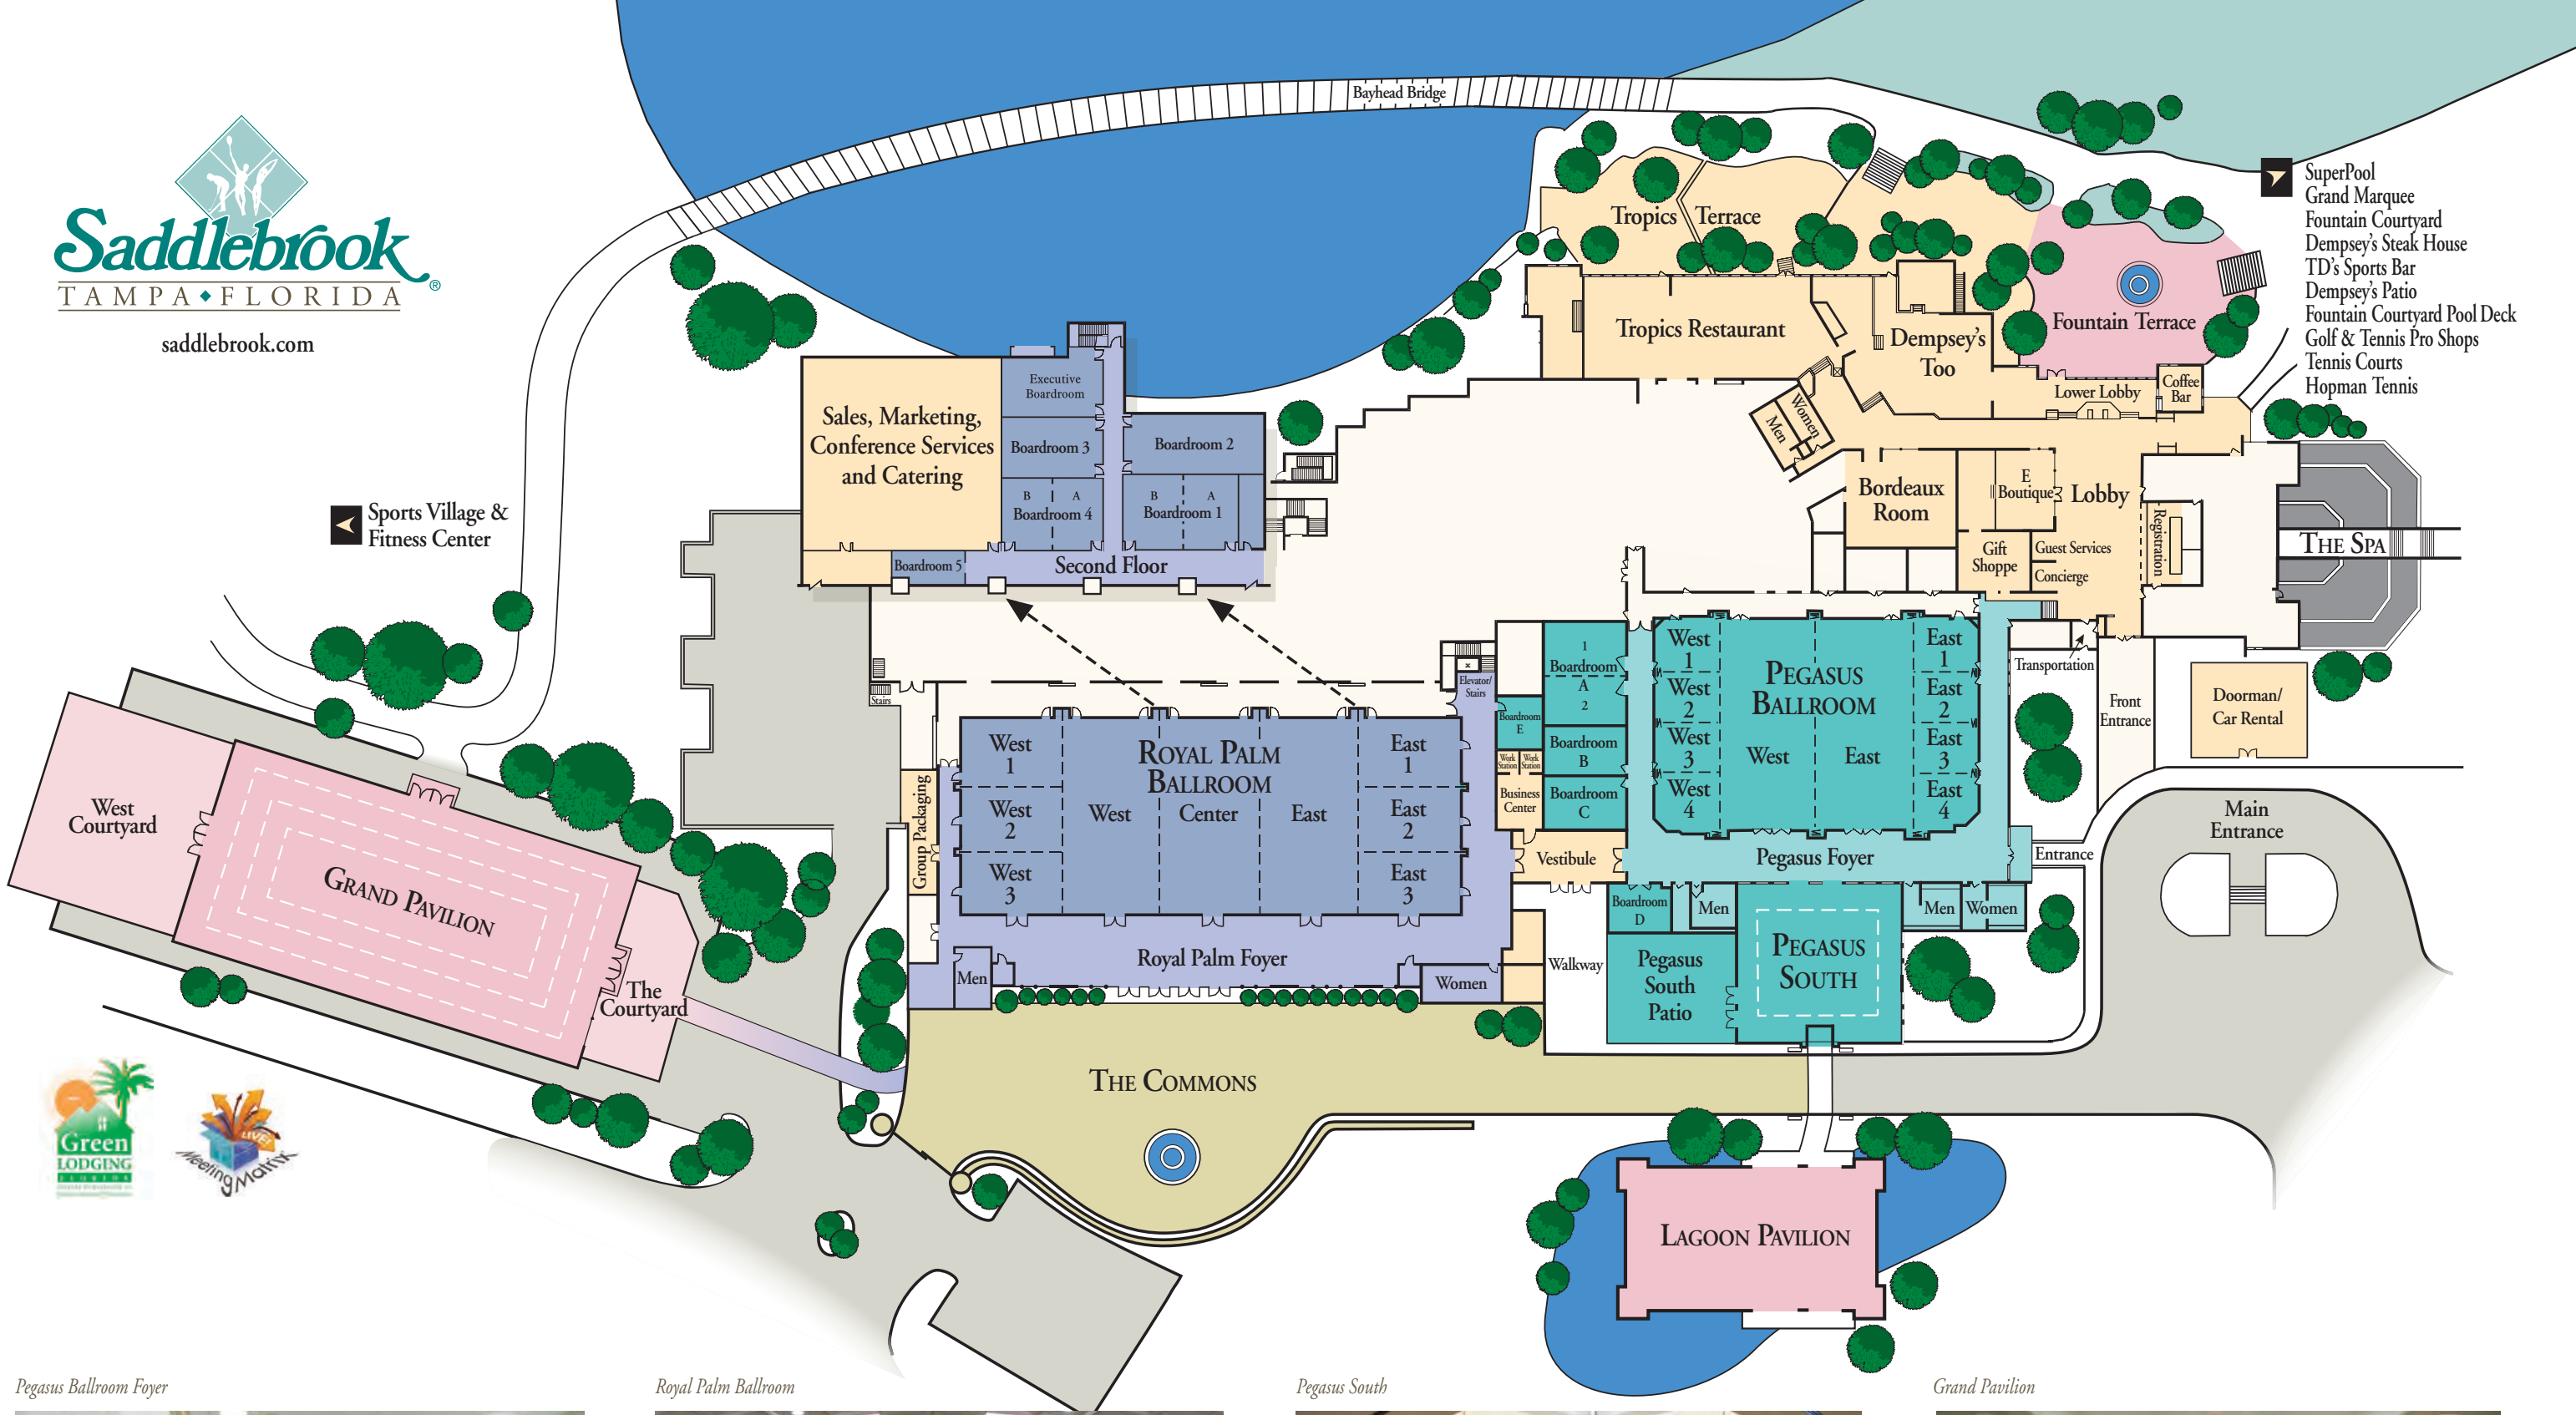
Saddlebrook
TAMPA • FLORIDA
saddlebrook.com

Bayhead Bridge

SuperPool
Grand Marquee
Fountain Courtyard
Dempsey's Steak House
TD's Sports Bar
Dempsey's Patio
Fountain Courtyard Pool Deck
Golf & Tennis Pro Shops
Tennis Courts
Hopman Tennis

Tropics Terrace
Tropics Restaurant
Dempsey's Too
Fountain Terrace
Lower Lobby
Coffee Bar
Men
Women
Bordeaux Room
E Boutique
Lobby
Gift Shoppe
Guest Services
Concierge
Registration
THE SPA
Transportation
Front Entrance
Doorman/ Car Rental
Main Entrance
Entrance

Sales, Marketing, Conference Services and Catering
Executive Boardroom
Boardroom 3
Boardroom 2
B A Boardroom 4
B A Boardroom 1
Boardroom 5
Second Floor

Sports Village & Fitness Center

Stairs
Elevator/ Stairs
1 Boardroom A 2
Boardroom E
Work Station
Work Station
Boardroom B
Business Center
Boardroom C
Vestibule

West 1
West 2
West 3
West 4
PEGASUS BALLROOM
West
East
East 1
East 2
East 3
East 4
Pegasus Foyer
Boardroom D
Men
Men
Women
Pegasus South Patio
PEGASUS SOUTH
Walkway

West 1
West 2
West 3
ROYAL PALM BALLROOM
West
Center
East
East 1
East 2
East 3
Group Packaging
Royal Palm Foyer
Men
Women

West Courtyard
GRAND PAVILION
The Courtyard

THE COMMONS

LAGOON PAVILION

Green LODGING
LIVE! MeetingMatrix

Pegasus Ballroom Foyer
Royal Palm Ballroom
Pegasus South
Grand Pavilion